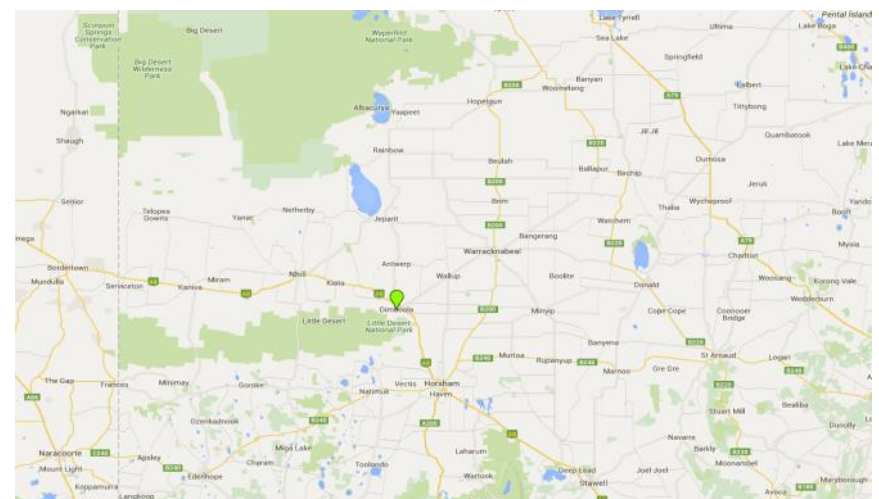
Scorpion Springs Conservation Park
Big Desert
Wyperfeld National Park
Lake Tyrrell
Ultima
Pental Island
Lake Boga
Sea Lake
Big Desert Wilderness Park
Springfield
Lake Charm
Banyan
Woomelang
Culgoa
Gilbert
Ngarkat
Albacutya
Yaapeet
Hopetoun
Tittybong
Shaugh
Jil Jil
Quambatook
Lake Meran
Rainbow
Beulah
Dumosa
Ballapur
Birchip
Jeruk
Senior
Brim
Wycheproof
Yando
Telopea Downs
Yanac
Netherby
Jeparit
Thalia
Boort
Watchem
Bangerang
Mysia
Bordertown
Antwerp
Warracknabeal
Chatfield
Mundulla
Serviceton
Kaniva
Miram
Nhill
Kiata
Wallup
Boolite
Donald
Woosang
Korong Vale
Wedderburn
Dimboola
Minyip
Little Desert
Little Desert National Park
Cope Cope
Coonooer Bridge
Banyena
Murtoa
Rupanyup
St Arnaud
Logan
Marnoo
Gre Gre
The Gap
Frances
Minimay
Goroke
Vectis
Horsham
Natimuk
Haven
Bealiba
Stuart Mill
Dunolly
Ozenkadnook
Navarre
Mitre Lake
Barkly
Laharum
Naracoorte
Apsley
Cheram
Moonambel
Mount Light
Edenhope
Toolondo
Wartook
Deep Lead
Joel Joel
Koppamurra
Langkoop
Stawell
Avoca
Maryborough